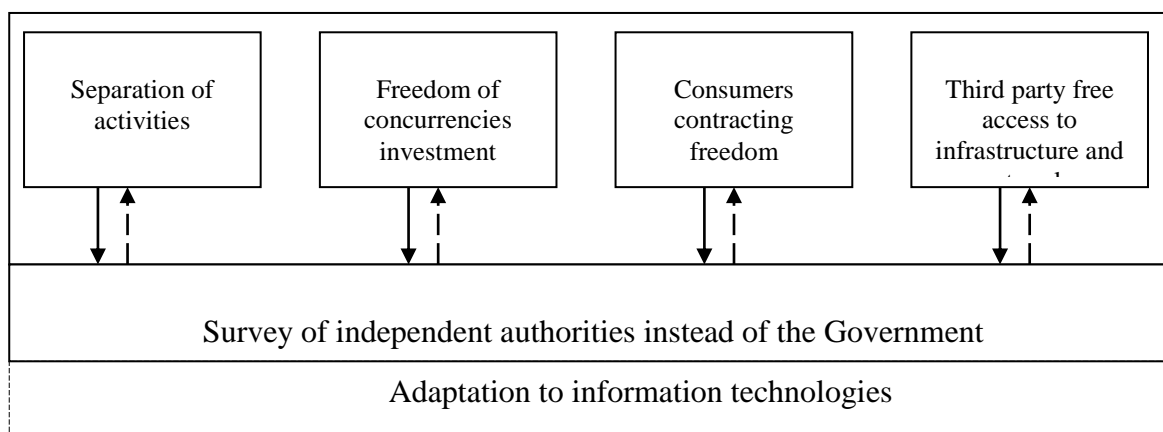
Separation of activities

Freedom of concurrencies investment

Consumers contracting freedom

Third party free access to infrastructure and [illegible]

Survey of independent authorities instead of the Government

Adaptation to information technologies